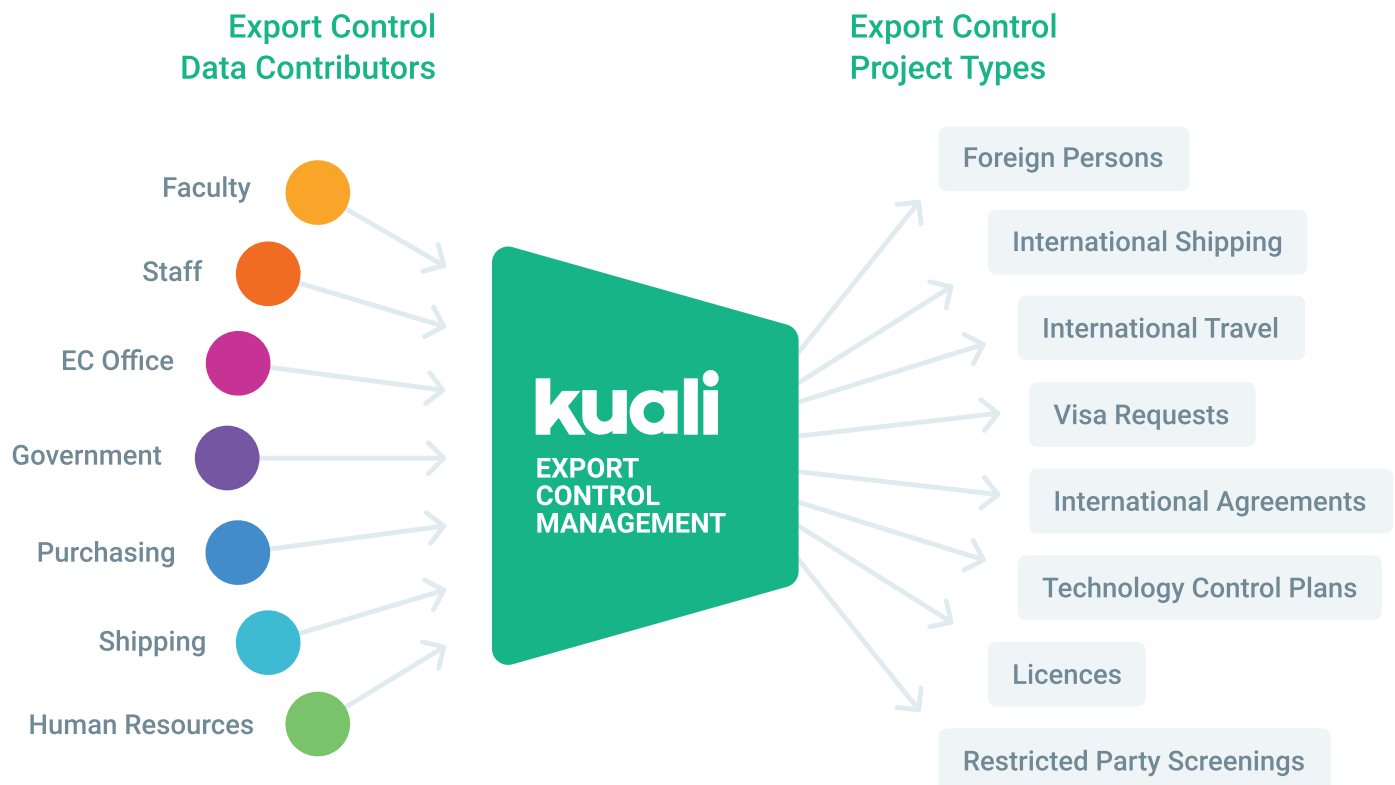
Export Control
Data Contributors

Export Control
Project Types

Faculty

Staff

EC Office

Government

Purchasing

Shipping

Human Resources

kuali
EXPORT
CONTROL
MANAGEMENT

Foreign Persons

International Shipping

International Travel

Visa Requests

International Agreements

Technology Control Plans

Licences

Restricted Party Screenings